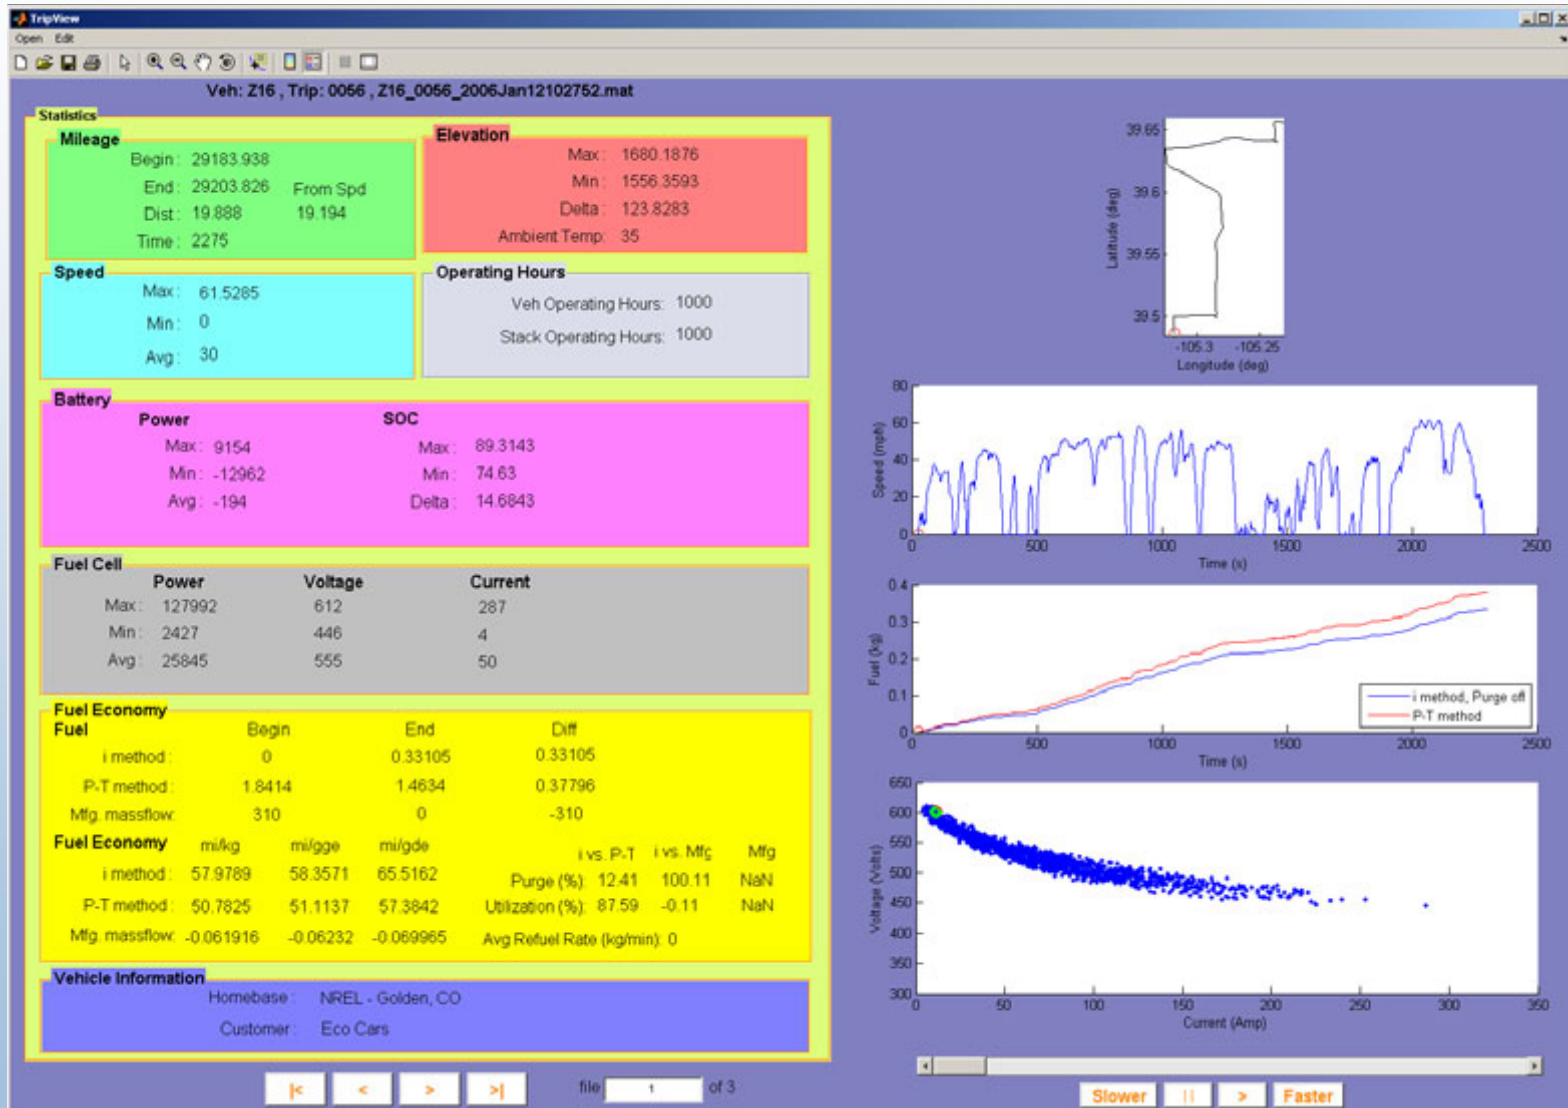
TripView
Open Edit

Veh: Z16 , Trip: 0056 , Z16_0056_2006Jan12102752.mat

Statistics

Mileage
Begin : 29183.938
End : 29203.826 From Spd
Dist : 19.888 19.194
Time : 2275

Elevation
Max : 1680.1876
Min : 1556.3593
Delta : 123.8283
Ambient Temp : 35

Speed
Max : 61.5285
Min : 0
Avg : 30

Operating Hours
Veh Operating Hours : 1000
Stack Operating Hours : 1000

Battery
Power
Max : 9154
Min : -12962
Avg : -194
SOC
Max : 89.3143
Min : 74.63
Delta : 14.6843

Fuel Cell
| | Power | Voltage | Current |
|---|---|---|---|
| Max : | 127992 | 612 | 287 |
| Min : | 2427 | 446 | 4 |
| Avg : | 25845 | 555 | 50 |

Fuel Economy
| Fuel | Begin | End | Diff |
|---|---|---|---|
| i method : | 0 | 0.33105 | 0.33105 |
| P-T method : | 1.8414 | 1.4634 | 0.37796 |
| Mfg. massflow : | 310 | 0 | -310 |

| Fuel Economy | mi/kg | mi/gge | mi/gde |
|---|---|---|---|
| i method : | 57.9789 | 58.3571 | 65.5162 |
| P-T method : | 50.7825 | 51.1137 | 57.3842 |
| Mfg. massflow : | -0.061916 | -0.06232 | -0.069965 |

| | i vs. P-T | i vs. Mfg | Mfg |
|---|---|---|---|
| Purge (%) : | 12.41 | 100.11 | NaN |
| Utilization (%) : | 87.59 | -0.11 | NaN |

Avg Refuel Rate (kg/min) : 0

Vehicle Information
Homebase : NREL - Golden, CO
Customer : Eco Cars

|< < > >| file 1 of 3

39.65 39.6 39.55 39.5
Latitude (deg)
-105.3 -105.25
Longitude (deg)

80 60 40 20 0
Speed (mph)
0 500 1000 1500 2000 2500
Time (s)

0.4 0.3 0.2 0.1 0
Fuel (kg)
i method, Purge off
P-T method
0 500 1000 1500 2000 2500
Time (s)

650 600 550 500 450 400 350 300
Voltage (Volts)
0 50 100 150 200 250 300 350
Current (Amp)

Slower || > Faster